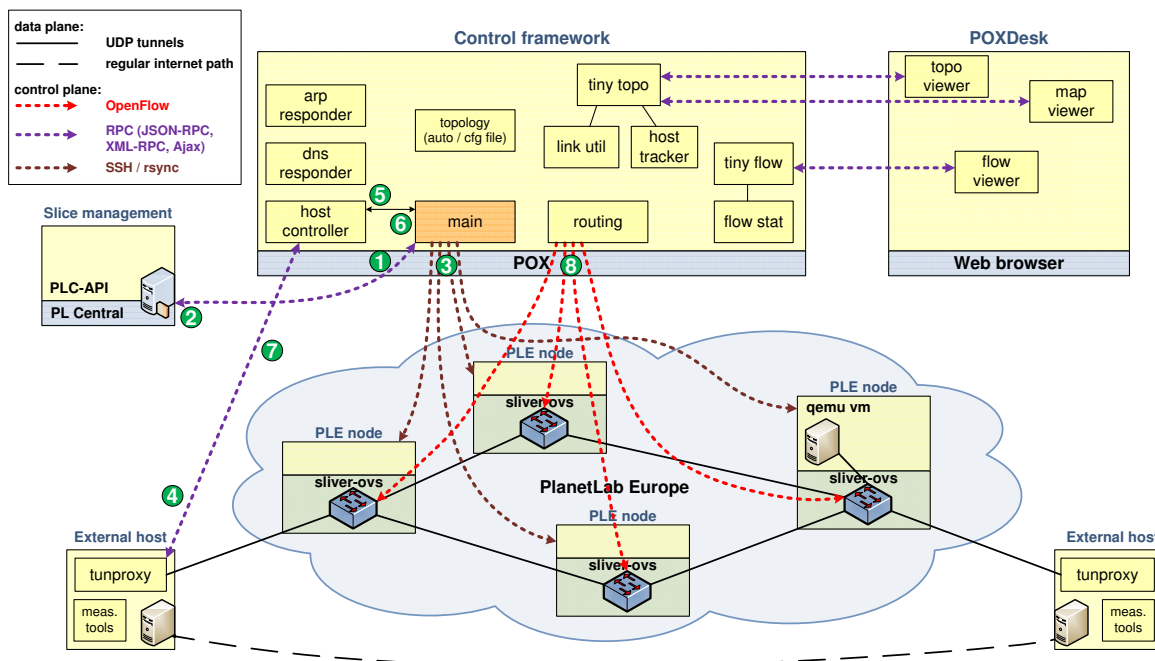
data plane:
UDP tunnels
regular internet path
control plane:
OpenFlow
RPC (JSON-RPC, XML-RPC, Ajax)
SSH / rsync

Control framework

arp responder
dns responder
host controller
topology (auto / cfg file)
tiny topo
link util
host tracker
tiny flow
flow stat
main
routing
POX
5
6
1
3
8

POXDesk
topo viewer
map viewer
flow viewer
Web browser

Slice management
PLC-API
PL Central
2
7
4

PLE node
sliver-ovs
PLE node
sliver-ovs
PLE node
qemu vm
sliver-ovs
PlanetLab Europe
PLE node
sliver-ovs

External host
tunproxy
meas. tools

External host
tunproxy
meas. tools